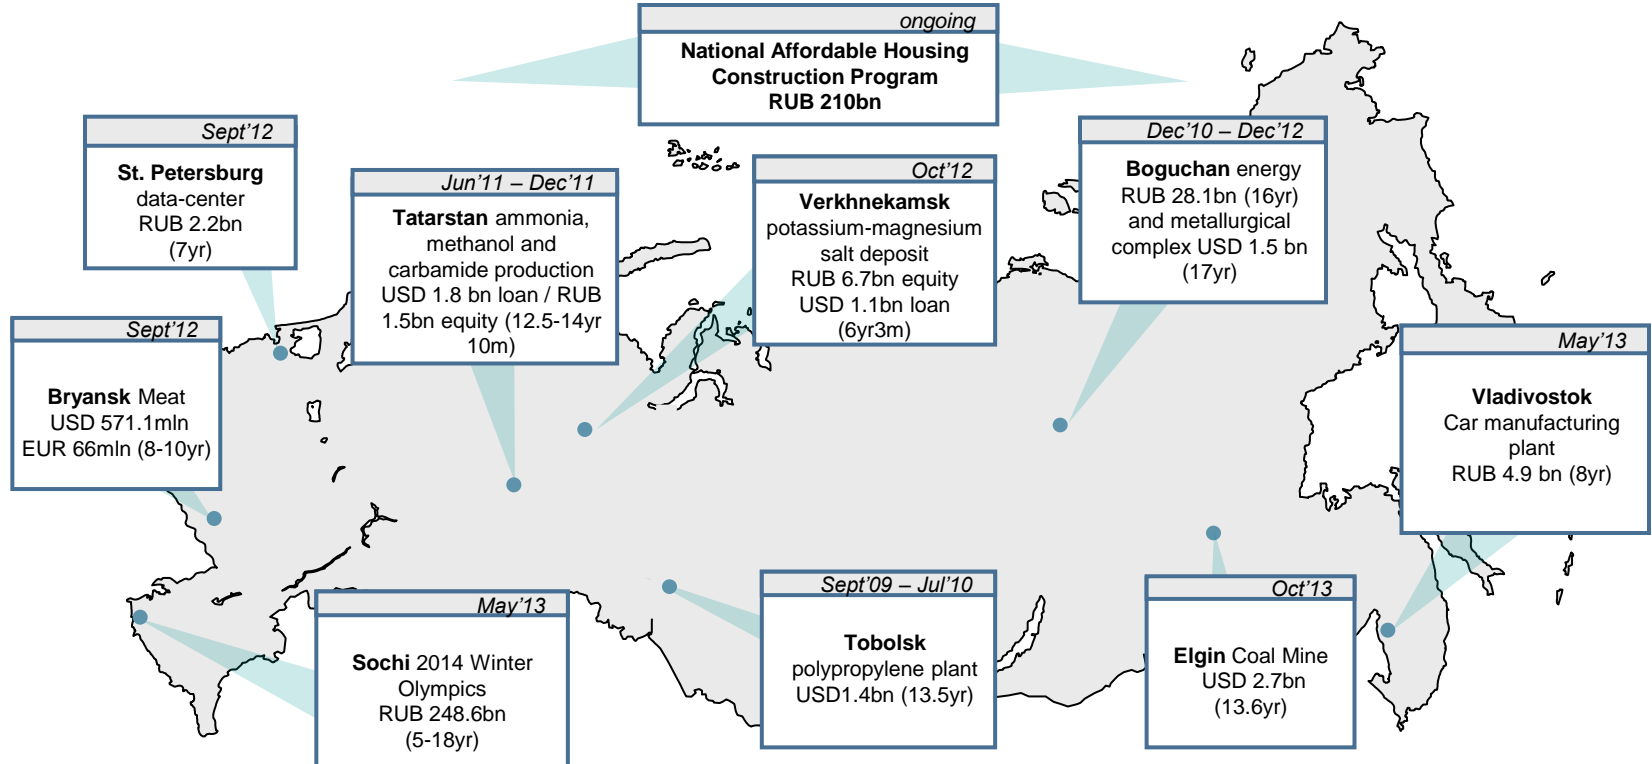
ongoing
National Affordable Housing Construction Program
RUB 210bn

Sept'12
St. Petersburg data-center
RUB 2.2bn
(7yr)

Jun'11 – Dec'11
Tatarstan ammonia, methanol and carbamide production
USD 1.8 bn loan / RUB 1.5bn equity (12.5-14yr 10m)

Oct'12
Verkhnekamsk potassium-magnesium salt deposit
RUB 6.7bn equity
USD 1.1bn loan
(6yr3m)

Dec'10 – Dec'12
Boguchan energy
RUB 28.1bn (16yr)
and metallurgical complex USD 1.5 bn
(17yr)

Sept'12
Bryansk Meat
USD 571.1mln
EUR 66mln (8-10yr)

May'13
Vladivostok
Car manufacturing plant
RUB 4.9 bn (8yr)

May'13
Sochi 2014 Winter Olympics
RUB 248.6bn
(5-18yr)

Sept'09 – Jul'10
Tobolsk
polypropylene plant
USD1.4bn (13.5yr)

Oct'13
Elgin Coal Mine
USD 2.7bn
(13.6yr)